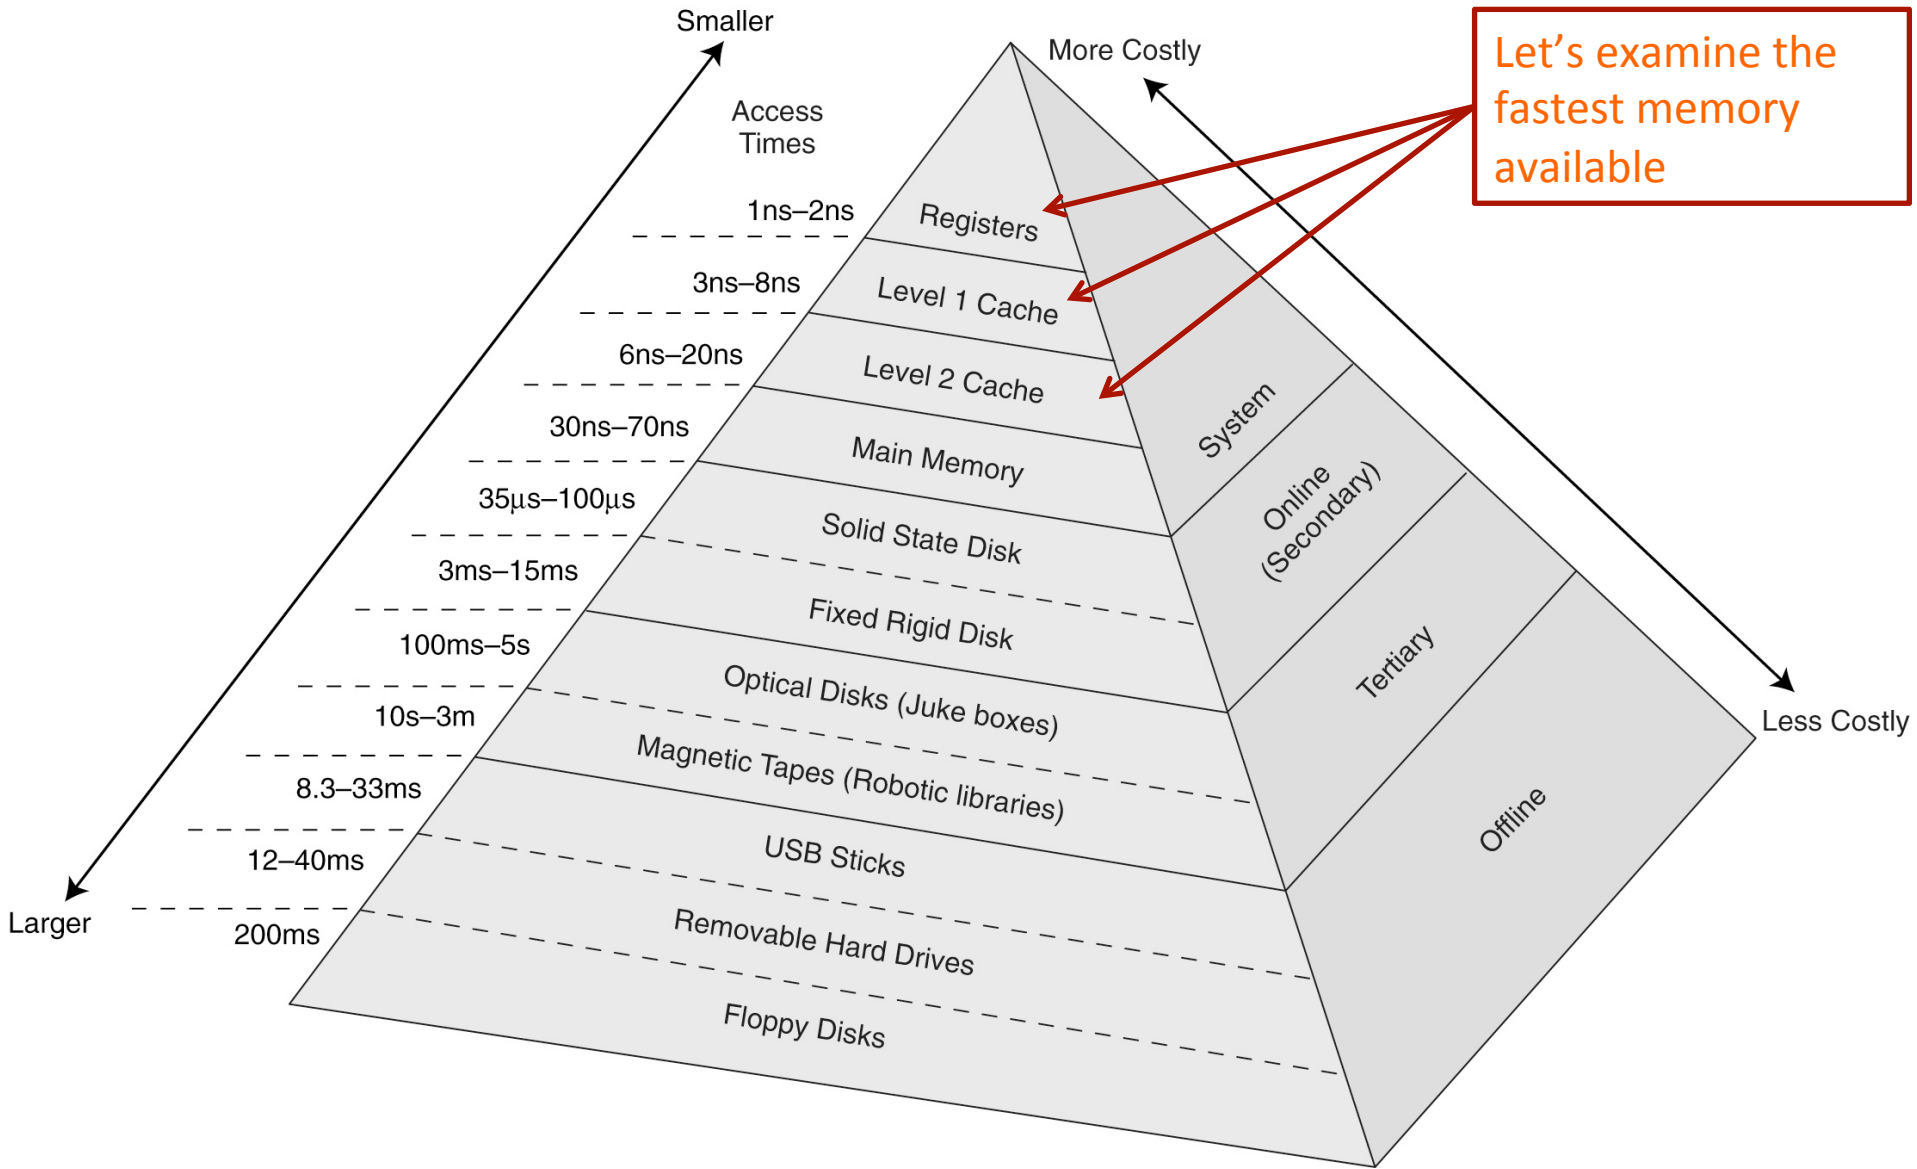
Smaller

Access Times

More Costly

Let’s examine the fastest memory available

1ns–2ns

Registers

3ns–8ns

Level 1 Cache

6ns–20ns

Level 2 Cache

30ns–70ns

Main Memory

System

35µs–100µs

Solid State Disk

Online (Secondary)

3ms–15ms

Fixed Rigid Disk

100ms–5s

Optical Disks (Juke boxes)

Tertiary

10s–3m

Magnetic Tapes (Robotic libraries)

Less Costly

8.3–33ms

USB Sticks

Offline

12–40ms

Larger

Removable Hard Drives

200ms

Floppy Disks